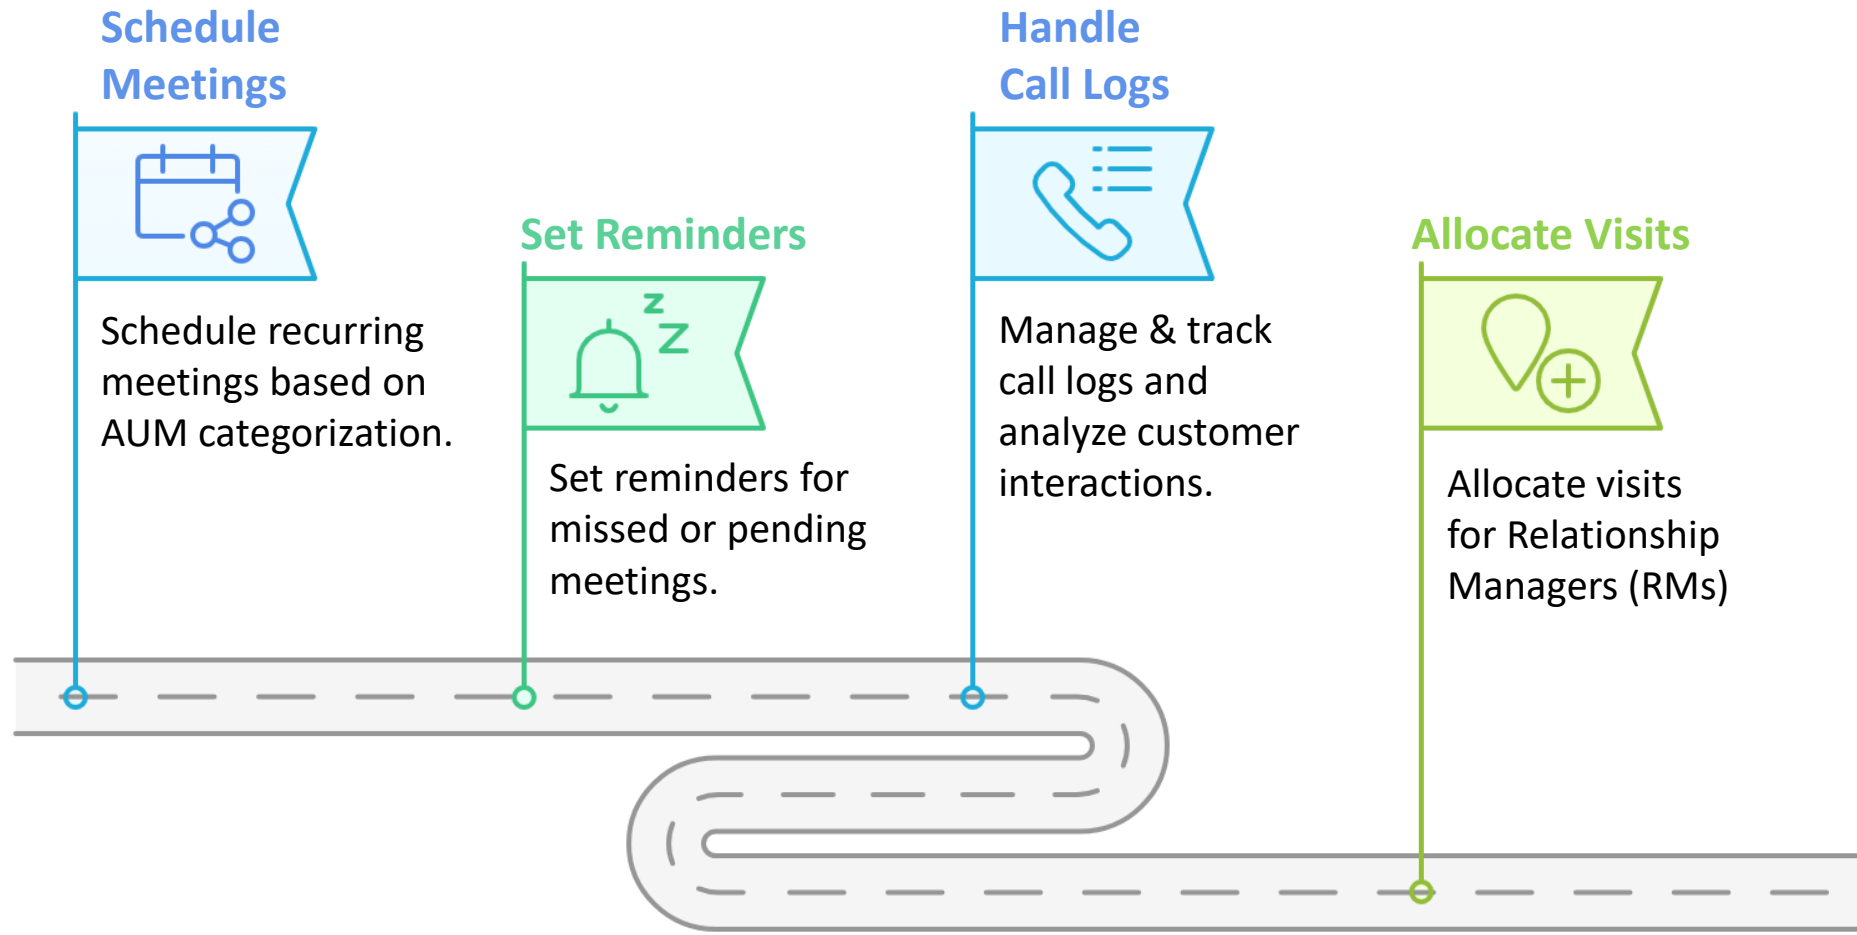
Schedule Meetings

Schedule recurring meetings based on AUM categorization.

Set Reminders

z
Z

Set reminders for missed or pending meetings.

Handle Call Logs

Manage & track call logs and analyze customer interactions.

Allocate Visits

Allocate visits for Relationship Managers (RMs)